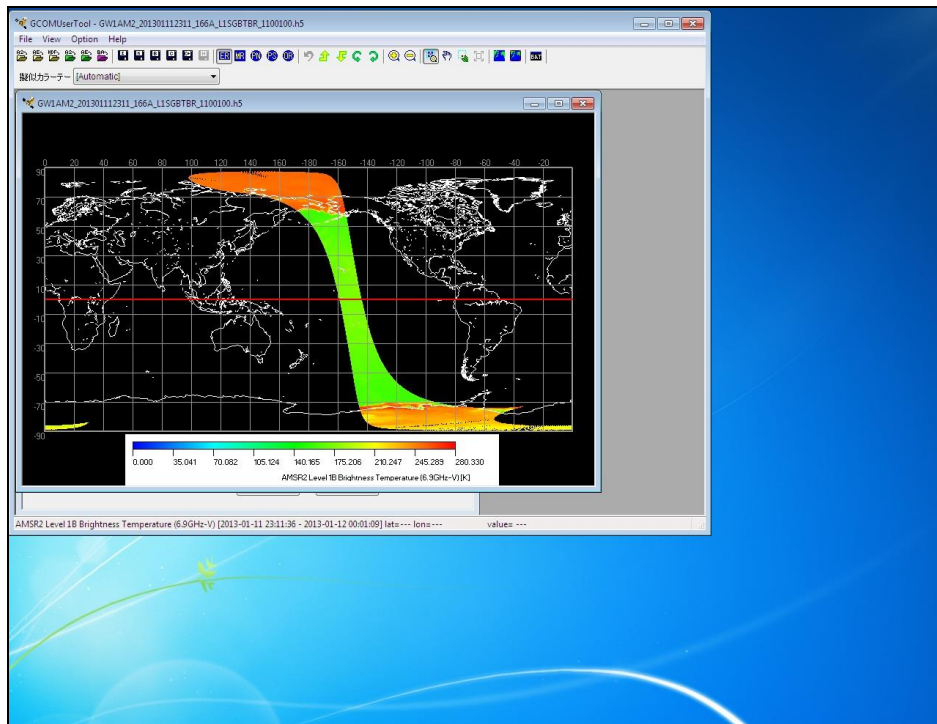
GCOMUserTool - GW1AM2_201301112311_166A_L1SGBTBR_1100100.h5

File View Option Help

擬似カラーテーブ [Automatic]

GW1AM2_201301112311_166A_L1SGBTBR_1100100.h5

0 20 40 60 80 100 120 140 160 -180 -160 -140 -120 -100 -80 -60 -40 -20

90
70
50
30
10
-10
-30
-50
-70
-90

0.000 35.041 70.082 105.124 140.165 175.206 210.247 245.289 280.330

AMSR2 Level 1B Brightness Temperature (6.9GHz-V) [K]

AMSR2 Level 1B Brightness Temperature (6.9GHz-V) [2013-01-11 23:11:36 - 2013-01-12 00:01:09] lat= --- lon= --- value= ---